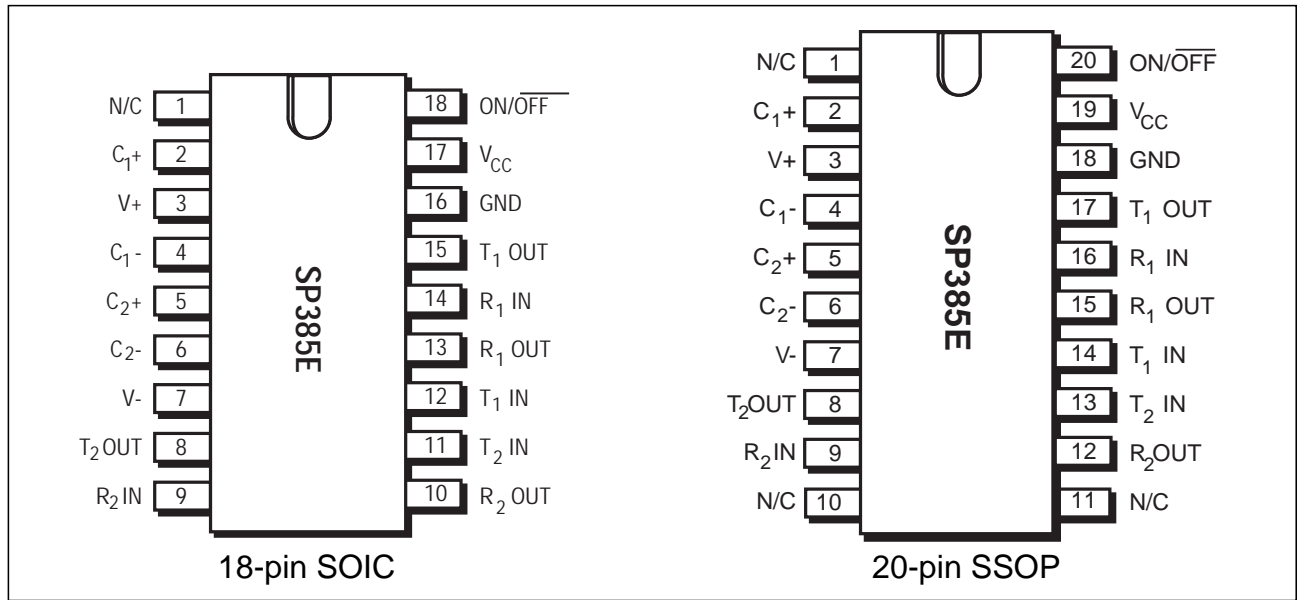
N/C 1
$C_1$+ 2
V+ 3
$C_1$- 4
$C_2$+ 5
$C_2$- 6
V- 7
$T_2$OUT 8
$R_2$IN 9

18 ON/$\overline{OFF}$
17 $V_{CC}$
16 GND
15 $T_1$ OUT
14 $R_1$ IN
13 $R_1$ OUT
12 $T_1$ IN
11 $T_2$ IN
10 $R_2$ OUT

SP385E

18-pin SOIC

N/C 1
$C_1$+ 2
V+ 3
$C_1$- 4
$C_2$+ 5
$C_2$- 6
V- 7
$T_2$OUT 8
$R_2$IN 9
N/C 10

20 ON/$\overline{OFF}$
19 $V_{CC}$
18 GND
17 $T_1$ OUT
16 $R_1$ IN
15 $R_1$ OUT
14 $T_1$ IN
13 $T_2$ IN
12 $R_2$OUT
11 N/C

SP385E

20-pin SSOP